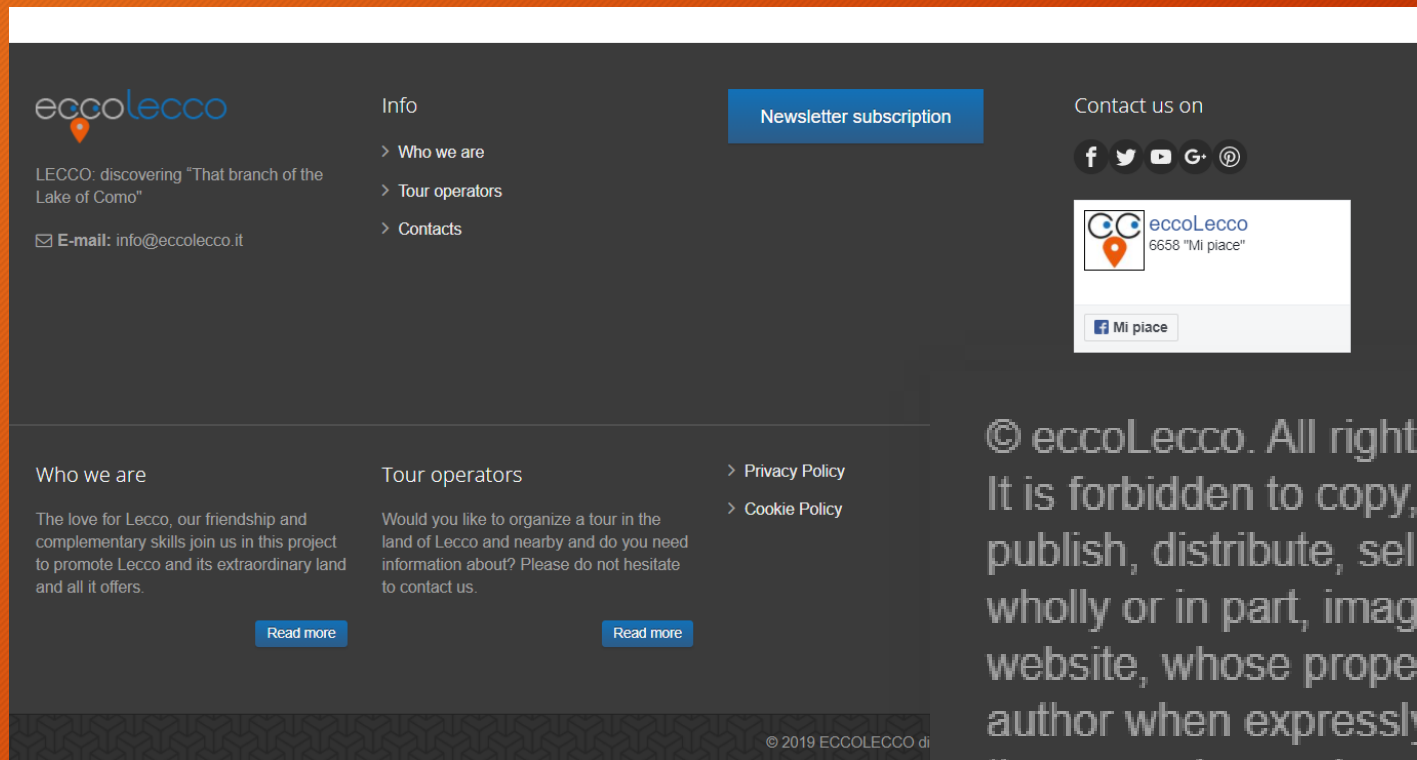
eccolecco

LECCO: discovering "That branch of the Lake of Como"

E-mail: info@eccolecco.it

Info

Who we are

Tour operators

Contacts

Newsletter subscription

Contact us on

eccoLecco
6658 "Mi piace"

Mi piace

© eccoLecco. All right
It is forbidden to copy,
publish, distribute, sel
wholly or in part, imag
website, whose prope
author when expressly

Who we are

The love for Lecco, our friendship and complementary skills join us in this project to promote Lecco and its extraordinary land and all it offers.

Read more

Tour operators

Would you like to organize a tour in the land of Lecco and nearby and do you need information about? Please do not hesitate to contact us.

Read more

Privacy Policy

Cookie Policy

© 2019 ECCOLECCO di